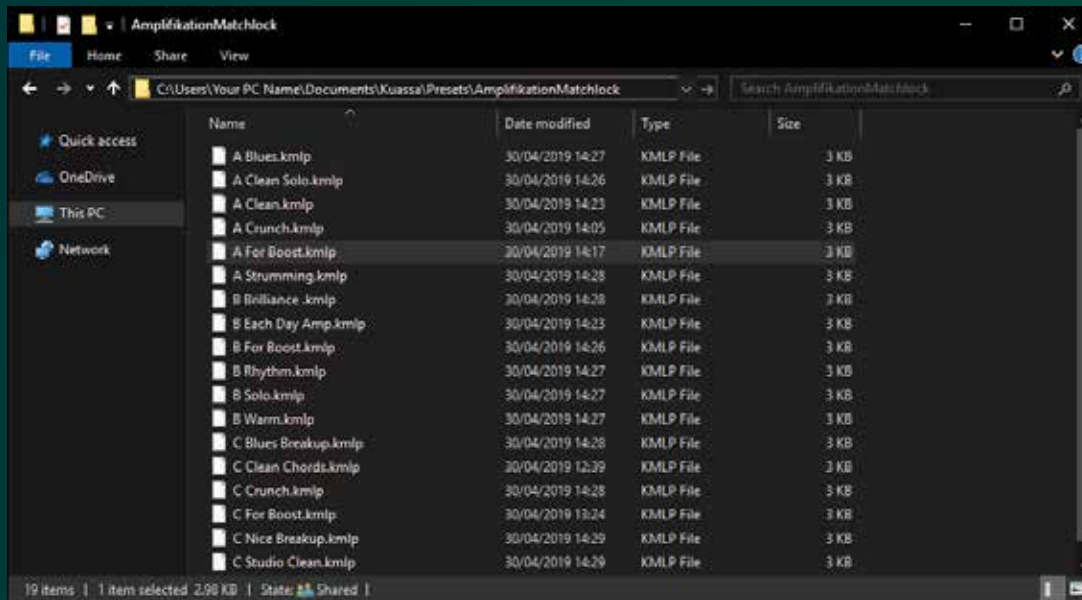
AmplifikationMatchlock

File Home Share View

C:\Users\Your PC Name\Documents\Kuassa\Presets\AmplifikationMatchlock

Search AmplifikationMatchlock

Quick access
OneDrive
This PC
Network

| Name | Date modified | Type | Size |
|---|---|---|---|
| A Blues.kmlp | 30/04/2019 14:27 | KMLP File | 3 KB |
| A Clean Solo.kmlp | 30/04/2019 14:26 | KMLP File | 3 KB |
| A Clean.kmlp | 30/04/2019 14:23 | KMLP File | 3 KB |
| A Crunch.kmlp | 30/04/2019 14:05 | KMLP File | 3 KB |
| A For Boost.kmlp | 30/04/2019 14:17 | KMLP File | 3 KB |
| A Strumming.kmlp | 30/04/2019 14:28 | KMLP File | 3 KB |
| B Brilliance .kmlp | 30/04/2019 14:28 | KMLP File | 3 KB |
| B Each Day Amp.kmlp | 30/04/2019 14:23 | KMLP File | 3 KB |
| B For Boost.kmlp | 30/04/2019 14:26 | KMLP File | 3 KB |
| B Rhythm.kmlp | 30/04/2019 14:27 | KMLP File | 3 KB |
| B Solo.kmlp | 30/04/2019 14:27 | KMLP File | 3 KB |
| B Warm.kmlp | 30/04/2019 14:27 | KMLP File | 3 KB |
| C Blues Breakup.kmlp | 30/04/2019 14:28 | KMLP File | 3 KB |
| C Clean Chords.kmlp | 30/04/2019 12:39 | KMLP File | 3 KB |
| C Crunch.kmlp | 30/04/2019 14:28 | KMLP File | 3 KB |
| C For Boost.kmlp | 30/04/2019 13:24 | KMLP File | 3 KB |
| C Nice Breakup.kmlp | 30/04/2019 14:29 | KMLP File | 3 KB |
| C Studio Clean.kmlp | 30/04/2019 14:29 | KMLP File | 3 KB |

19 items | 1 item selected 2.98 KB | State: Shared |